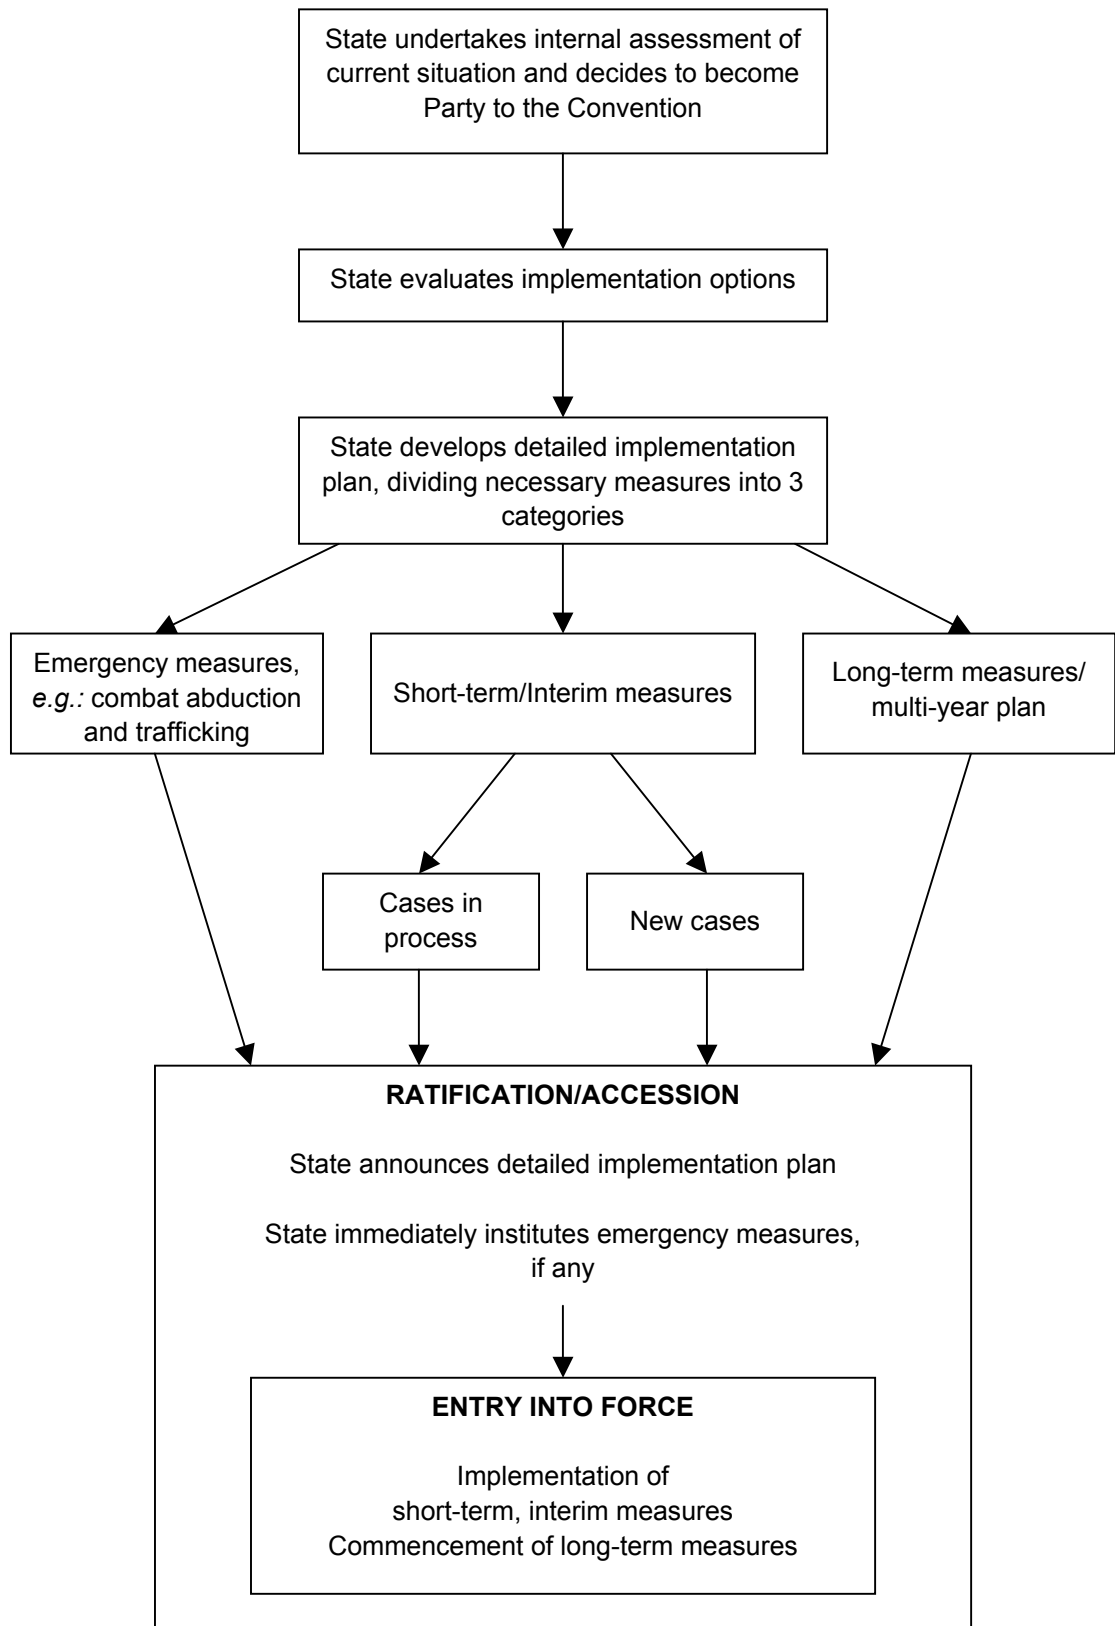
State undertakes internal assessment of current situation and decides to become Party to the Convention

State evaluates implementation options

State develops detailed implementation plan, dividing necessary measures into 3 categories

Emergency measures, *e.g.:* combat abduction and trafficking

Short-term/Interim measures

Long-term measures/ multi-year plan

Cases in process

New cases

**RATIFICATION/ACCESSION**

State announces detailed implementation plan

State immediately institutes emergency measures, if any

**ENTRY INTO FORCE**

Implementation of short-term, interim measures
Commencement of long-term measures